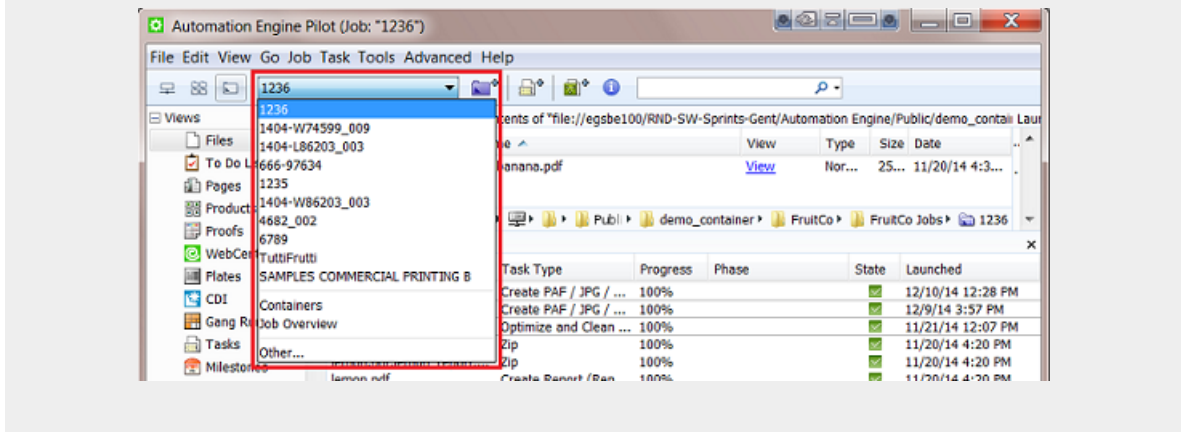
Automation Engine Pilot (Job: "1236")

File Edit View Go Job Task Tools Advanced Help

1236

1236
1404-W74599_009
1404-L86203_003
666-97634
1235
1404-W86203_003
4682_002
6789
TuttiFrutti
SAMPLES COMMERCIAL PRINTING B
Containers
Job Overview
Other...

Views
Files
To Do L
Pages
Product
Proofs
WebCen
Plates
CDI
Gang R
Tasks
Milestones

cents of "file://egsbe100/RND-SW-Sprints-Gent/Automation Engine/Public/demo_contai Laun

| e | View | Type | Size | Date |
|---|---|---|---|---|
| banana.pdf | View | Nor... | 25... | 11/20/14 4:3... |

Publ ▸ demo_container ▸ FruitCo ▸ FruitCo Jobs ▸ 1236

| | Task Type | Progress | Phase | State | Launched |
|---|---|---|---|---|---|
| | Create PAF / JPG / ... | 100% | | | 12/10/14 12:28 PM |
| | Create PAF / JPG / ... | 100% | | | 12/9/14 3:57 PM |
| | Optimize and Clean ... | 100% | | | 11/21/14 12:07 PM |
| | Zip | 100% | | | 11/20/14 4:20 PM |
| | Zip | 100% | | | 11/20/14 4:20 PM |
| lemon.pdf | Create Report (Ren... | 100% | | | 11/20/14 4:20 PM |